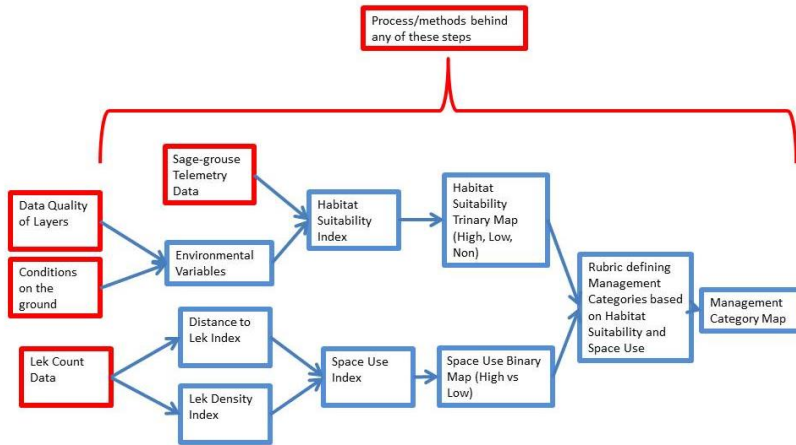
Process/methods behind any of these steps

Sage-grouse Telemetry Data

Data Quality of Layers

Conditions on the ground

Environmental Variables

Habitat Suitability Index

Habitat Suitability Trinary Map (High, Low, Non)

Lek Count Data

Distance to Lek Index

Lek Density Index

Space Use Index

Space Use Binary Map (High vs Low)

Rubric defining Management Categories based on Habitat Suitability and Space Use

Management Category Map